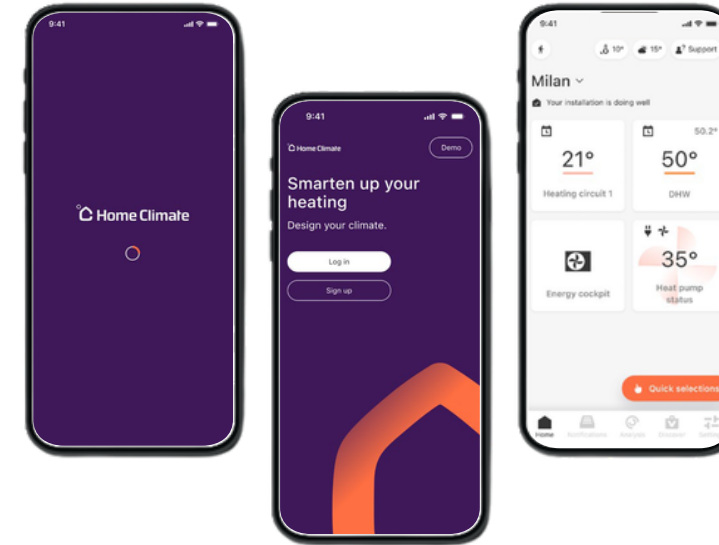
9:41

Home Climate

9:41

Home Climate

Demo

Smarten up your heating

Design your climate.

Log in

Sign up

9:41

10° 15° Support

Milan

Your installation is doing well

21°

Heating circuit 1

50.2°

50°

DHW

Energy cockpit

35°

Heat pump status

Quick selections

Home Notifications Analysis Discover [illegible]